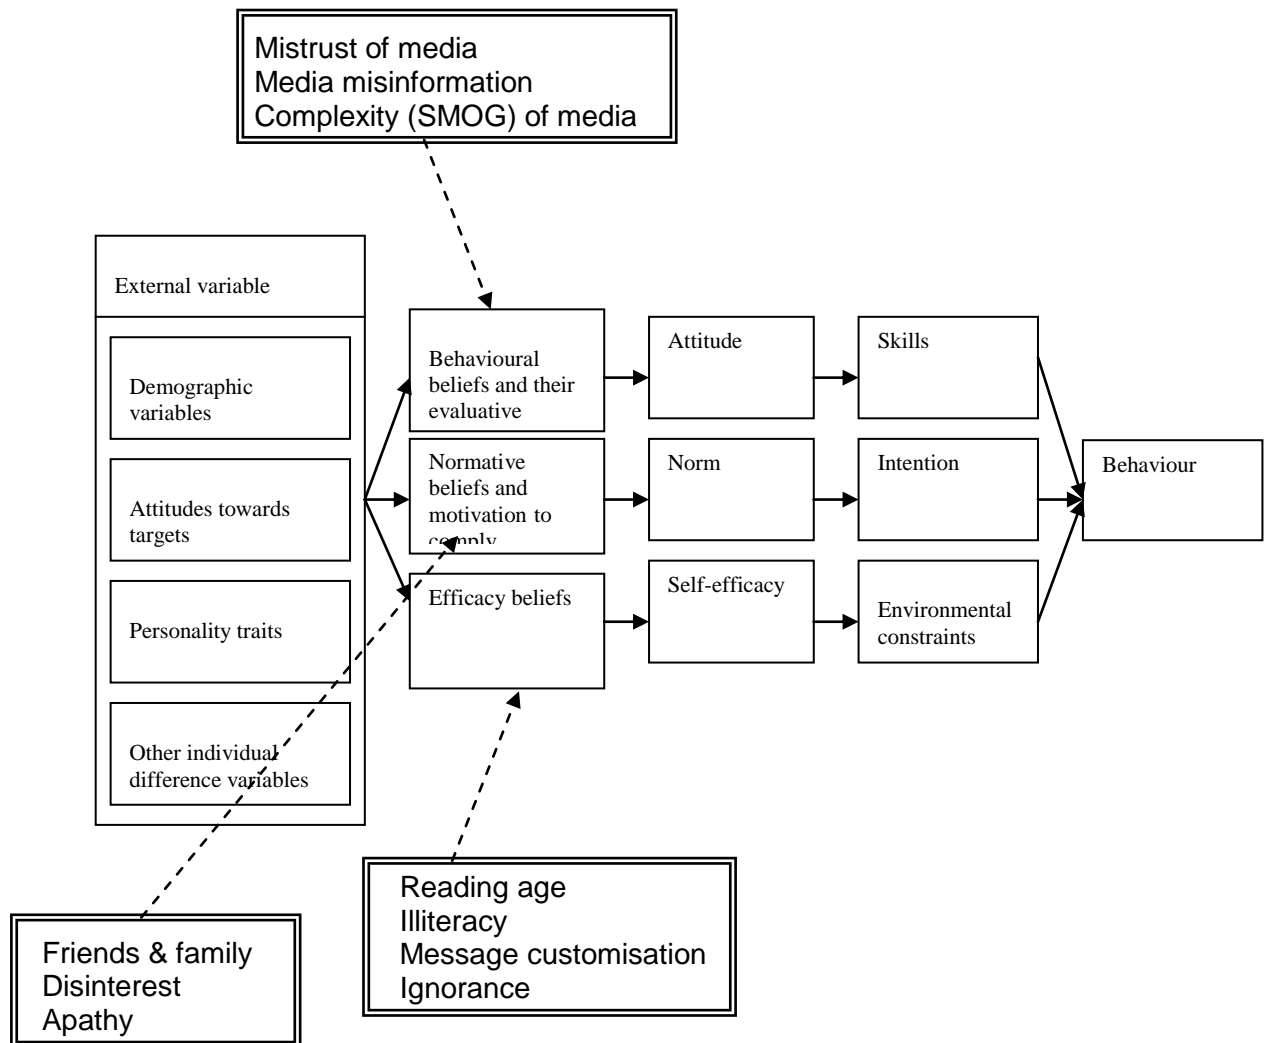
Mistrust of media
Media misinformation
Complexity (SMOG) of media

External variable

Demographic variables

Attitudes towards targets

Personality traits

Other individual difference variables

Behavioural beliefs and their evaluative

Normative beliefs and motivation to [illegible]

Efficacy beliefs

Attitude

Norm

Self-efficacy

Skills

Intention

Environmental constraints

Behaviour

Friends & family
Disinterest
Apathy

Reading age
Illiteracy
Message customisation
Ignorance